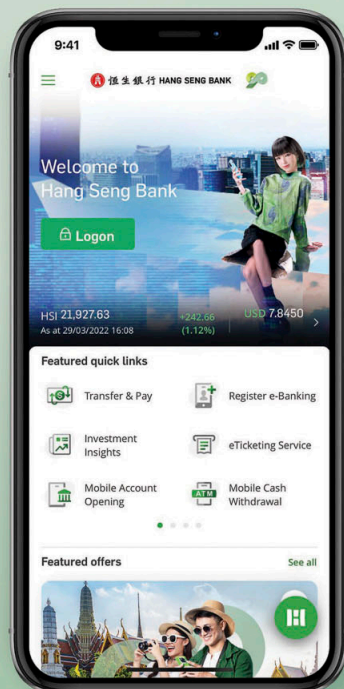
9:41

恒生銀行 HANG SENG BANK

Welcome to Hang Seng Bank

Logon

HSI 21,927.63
As at 29/03/2022 16:08

+242.66
(1.12%)

USD 7.8450

Featured quick links

Transfer & Pay

Register e-Banking

Investment Insights

eTicketing Service

Mobile Account Opening

Mobile Cash Withdrawal

ATM

Featured offers

See all